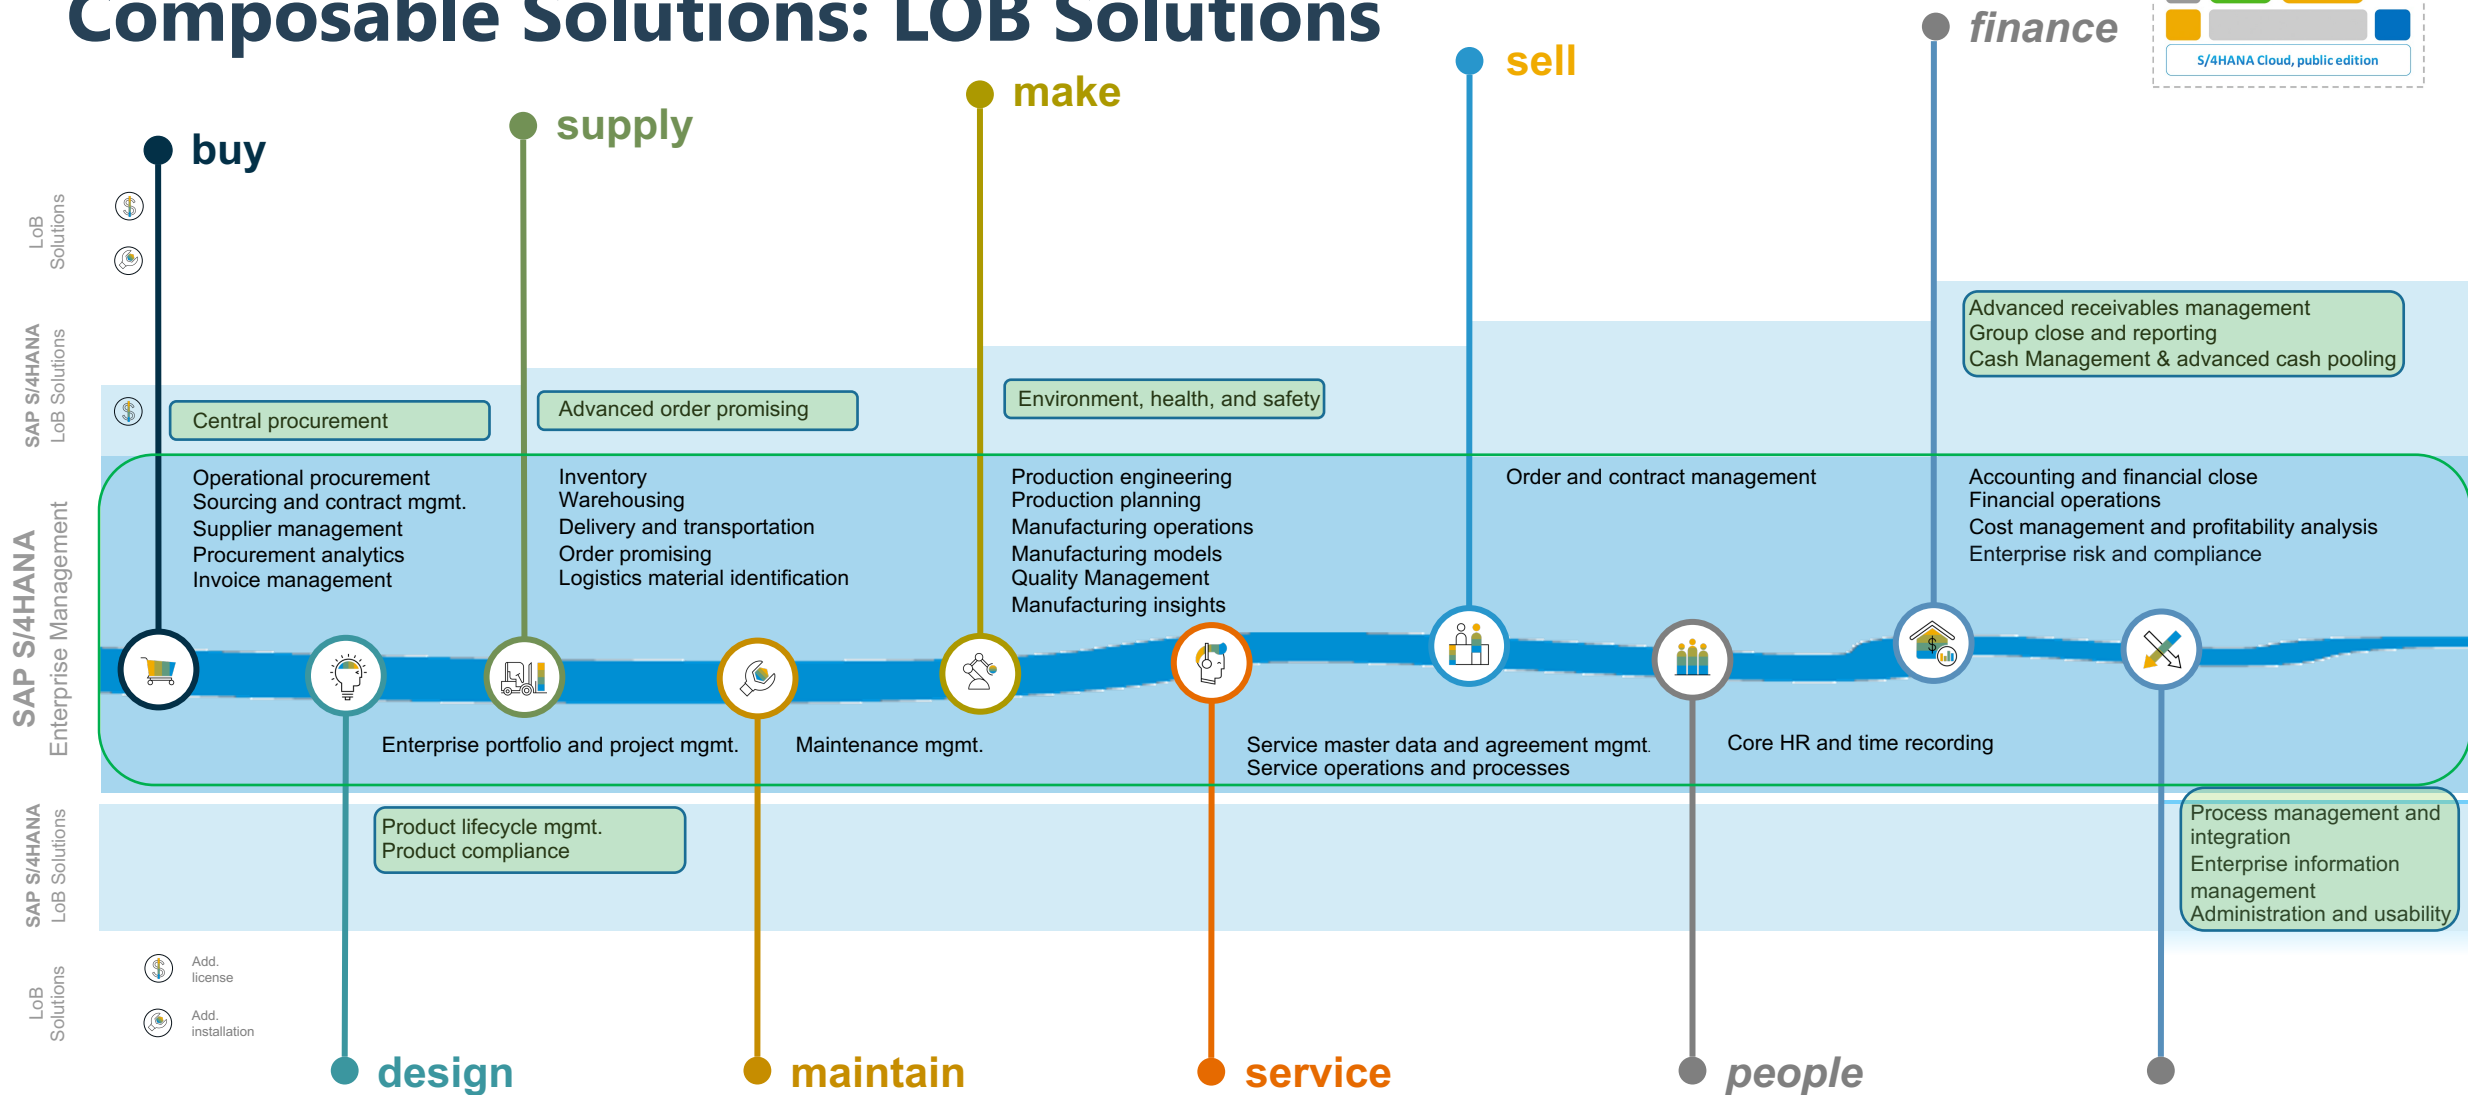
Composable Solutions: LOB Solutions

buy

supply

make

sell

finance

S/4HANA Cloud, public edition

LoB Solutions

SAP S/4HANA LoB Solutions

SAP S/4HANA Enterprise Management

SAP S/4HANA LoB Solutions

LoB Solutions

Central procurement

Advanced order promising

Environment, health, and safety

Advanced receivables management
Group close and reporting
Cash Management & advanced cash pooling

Operational procurement
Sourcing and contract mgmt.
Supplier management
Procurement analytics
Invoice management

Inventory
Warehousing
Delivery and transportation
Order promising
Logistics material identification

Production engineering
Production planning
Manufacturing operations
Manufacturing models
Quality Management
Manufacturing insights

Order and contract management

Accounting and financial close
Financial operations
Cost management and profitability analysis
Enterprise risk and compliance

Enterprise portfolio and project mgmt.

Maintenance mgmt.

Service master data and agreement mgmt.
Service operations and processes

Core HR and time recording

Product lifecycle mgmt.
Product compliance

Process management and integration
Enterprise information management
Administration and usability

Add. license

Add. installation

design

maintain

service

people